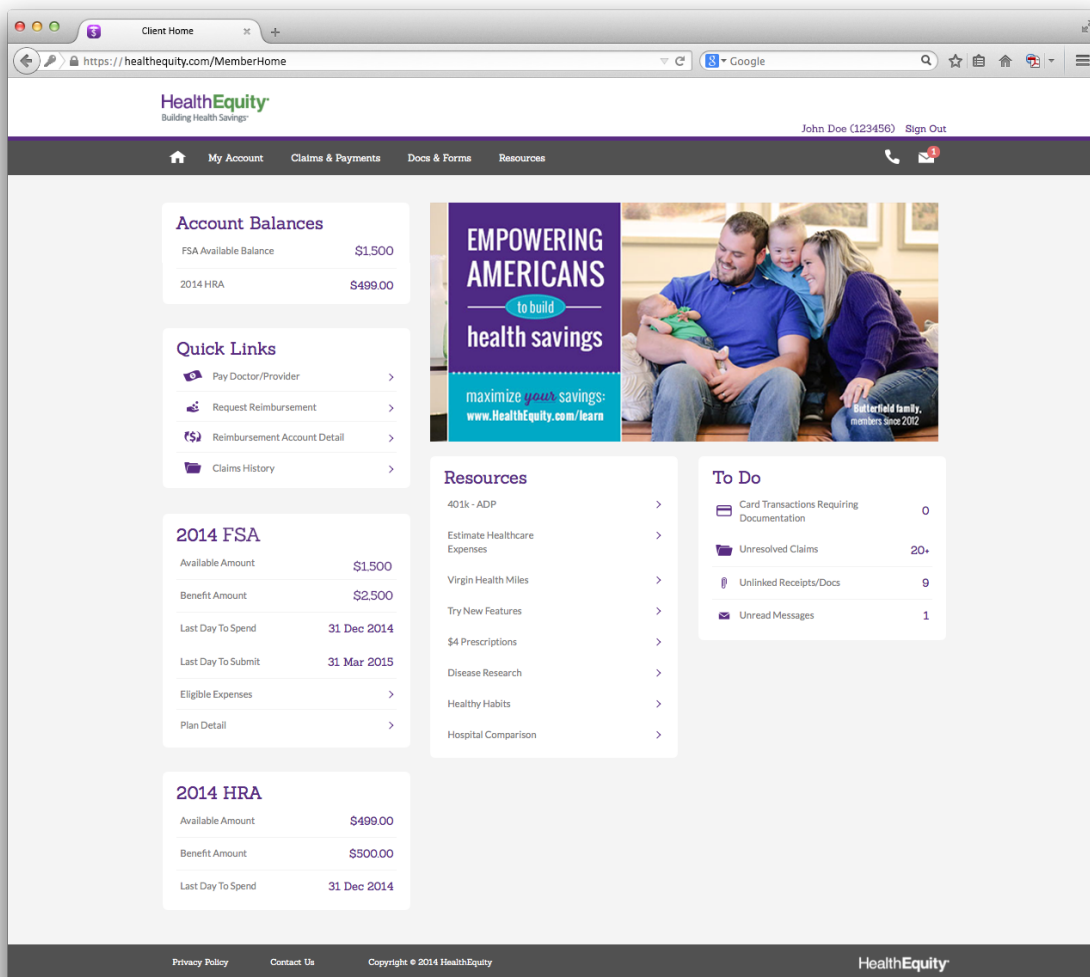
Client Home

https://healthequity.com/MemberHome

Google

HealthEquity
Building Health Savings

John Doe (123456) Sign Out

My Account Claims & Payments Docs & Forms Resources

1

Account Balances

| FSA Available Balance | $1,500 |
|---|---|
| 2014 HRA | $499.00 |

Quick Links

Pay Doctor/Provider
Request Reimbursement
Reimbursement Account Detail
Claims History

2014 FSA

| Available Amount | $1,500 |
|---|---|
| Benefit Amount | $2,500 |
| Last Day To Spend | 31 Dec 2014 |
| Last Day To Submit | 31 Mar 2015 |
| Eligible Expenses | |
| Plan Detail | |

2014 HRA

| Available Amount | $499.00 |
|---|---|
| Benefit Amount | $500.00 |
| Last Day To Spend | 31 Dec 2014 |

EMPOWERING AMERICANS to build health savings

maximize your savings: www.HealthEquity.com/learn

Butterfield family, members since 2012

Resources

401k - ADP
Estimate Healthcare Expenses
Virgin Health Miles
Try New Features
$4 Prescriptions
Disease Research
Healthy Habits
Hospital Comparison

To Do

| Card Transactions Requiring Documentation | 0 |
|---|---|
| Unresolved Claims | 20+ |
| Unlinked Receipts/Docs | 9 |
| Unread Messages | 1 |

Privacy Policy Contact Us Copyright © 2014 HealthEquity

HealthEquity